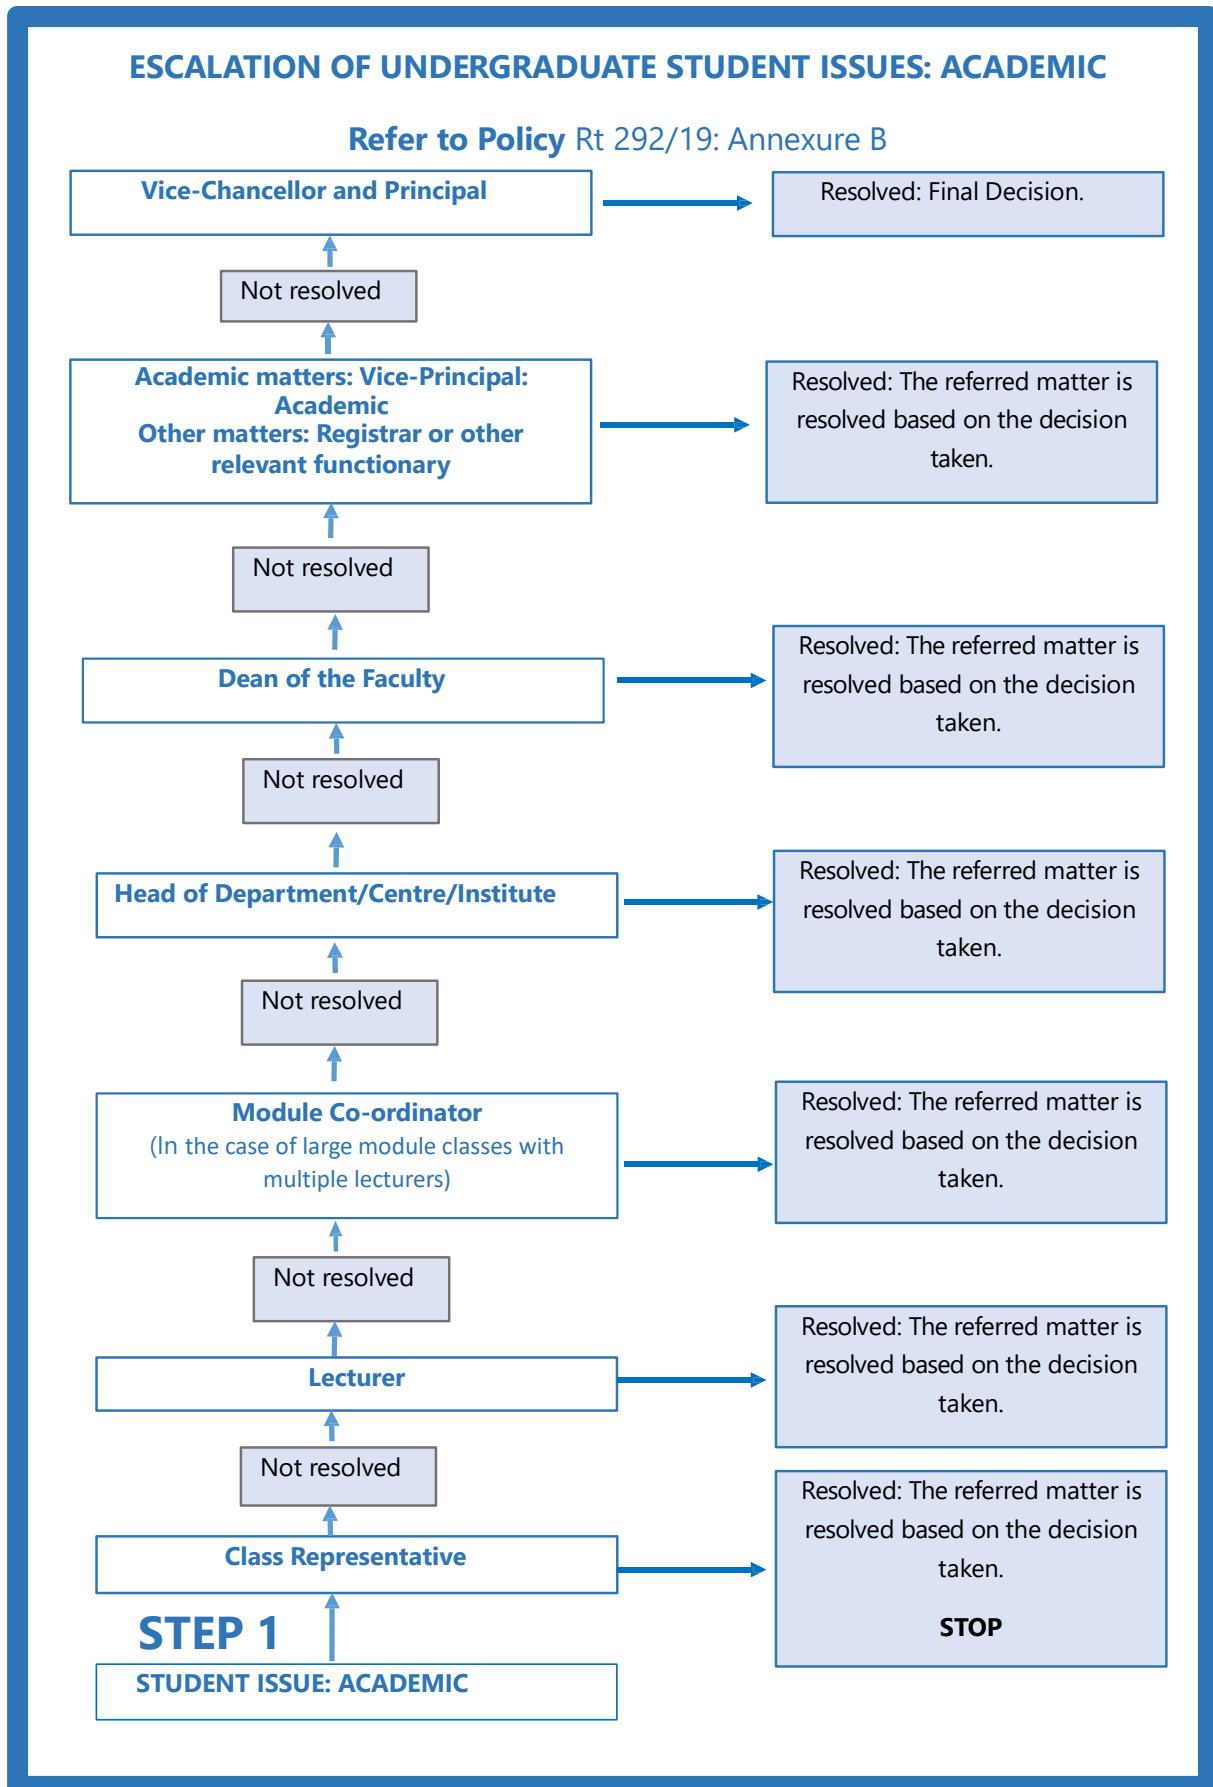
ESCALATION OF UNDERGRADUATE STUDENT ISSUES: ACADEMIC

Refer to Policy Rt 292/19: Annexure B

Vice-Chancellor and Principal

Resolved: Final Decision.

Not resolved

Academic matters: Vice-Principal: Academic
Other matters: Registrar or other relevant functionary

Resolved: The referred matter is resolved based on the decision taken.

Not resolved

Dean of the Faculty

Resolved: The referred matter is resolved based on the decision taken.

Not resolved

Head of Department/Centre/Institute

Resolved: The referred matter is resolved based on the decision taken.

Not resolved

Module Co-ordinator
(In the case of large module classes with multiple lecturers)

Resolved: The referred matter is resolved based on the decision taken.

Not resolved

Lecturer

Resolved: The referred matter is resolved based on the decision taken.

Not resolved

Class Representative

Resolved: The referred matter is resolved based on the decision taken.

STOP

STEP 1

STUDENT ISSUE: ACADEMIC